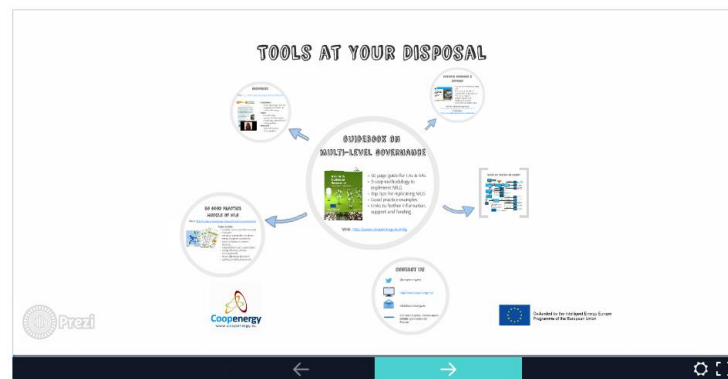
TOOLS AT YOUR DISPOSAL

GUIDEBOOK ON MULTI-LEVEL GOVERNANCE

• 50 page guide for LAs & RAs
• 5-step methodology to implement MLG
• Top tips for replicating MLG
• Good practice examples
• Links to further information, support and funding

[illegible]

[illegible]

30 GOOD PRACTICE MODELS OF MLG

CONTACT US

Prezi

Coopenergy
www.coopenergy.eu

Co-funded by the Intelligent Energy Europe Programme of the European Union

←

→